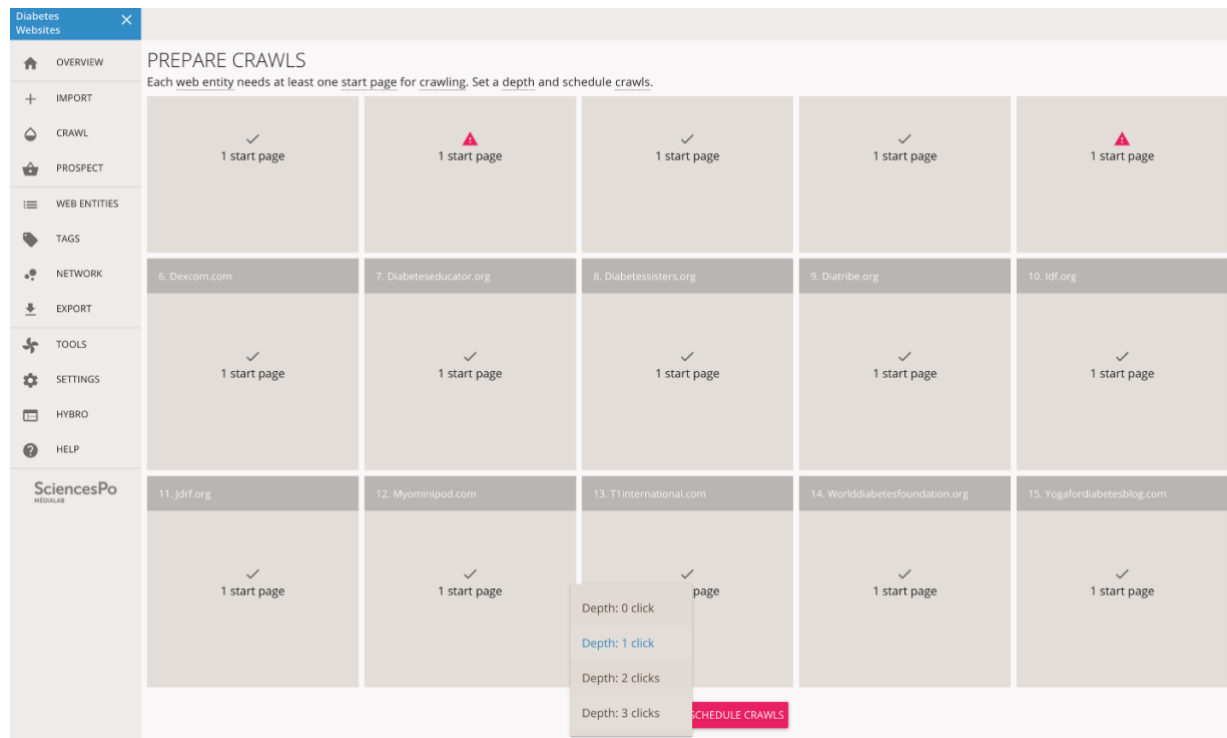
Diabetes Websites
×

OVERVIEW
IMPORT
CRAWL
PROSPECT
WEB ENTITIES
TAGS
NETWORK
EXPORT
TOOLS
SETTINGS
HYBRO
HELP

SciencesPo
MEDIALAB

PREPARE CRAWLS
Each web entity needs at least one start page for crawling. Set a depth and schedule crawls.

✓
1 start page

1 start page

✓
1 start page

✓
1 start page

1 start page

6. Dexcom.com
✓
1 start page

7. Diabeteseducator.org
✓
1 start page

8. Diabetessisters.org
✓
1 start page

9. Diatribe.org
✓
1 start page

10. Idf.org
✓
1 start page

11. Jdrf.org
✓
1 start page

12. Myominipod.com
✓
1 start page

13. T1international.com
✓
page

14. Worlddiabetesfoundation.org
✓
1 start page

15. Yogafordiabetesblog.com
✓
1 start page

Depth: 0 click
Depth: 1 click
Depth: 2 clicks
Depth: 3 clicks

SCHEDULE CRAWLS